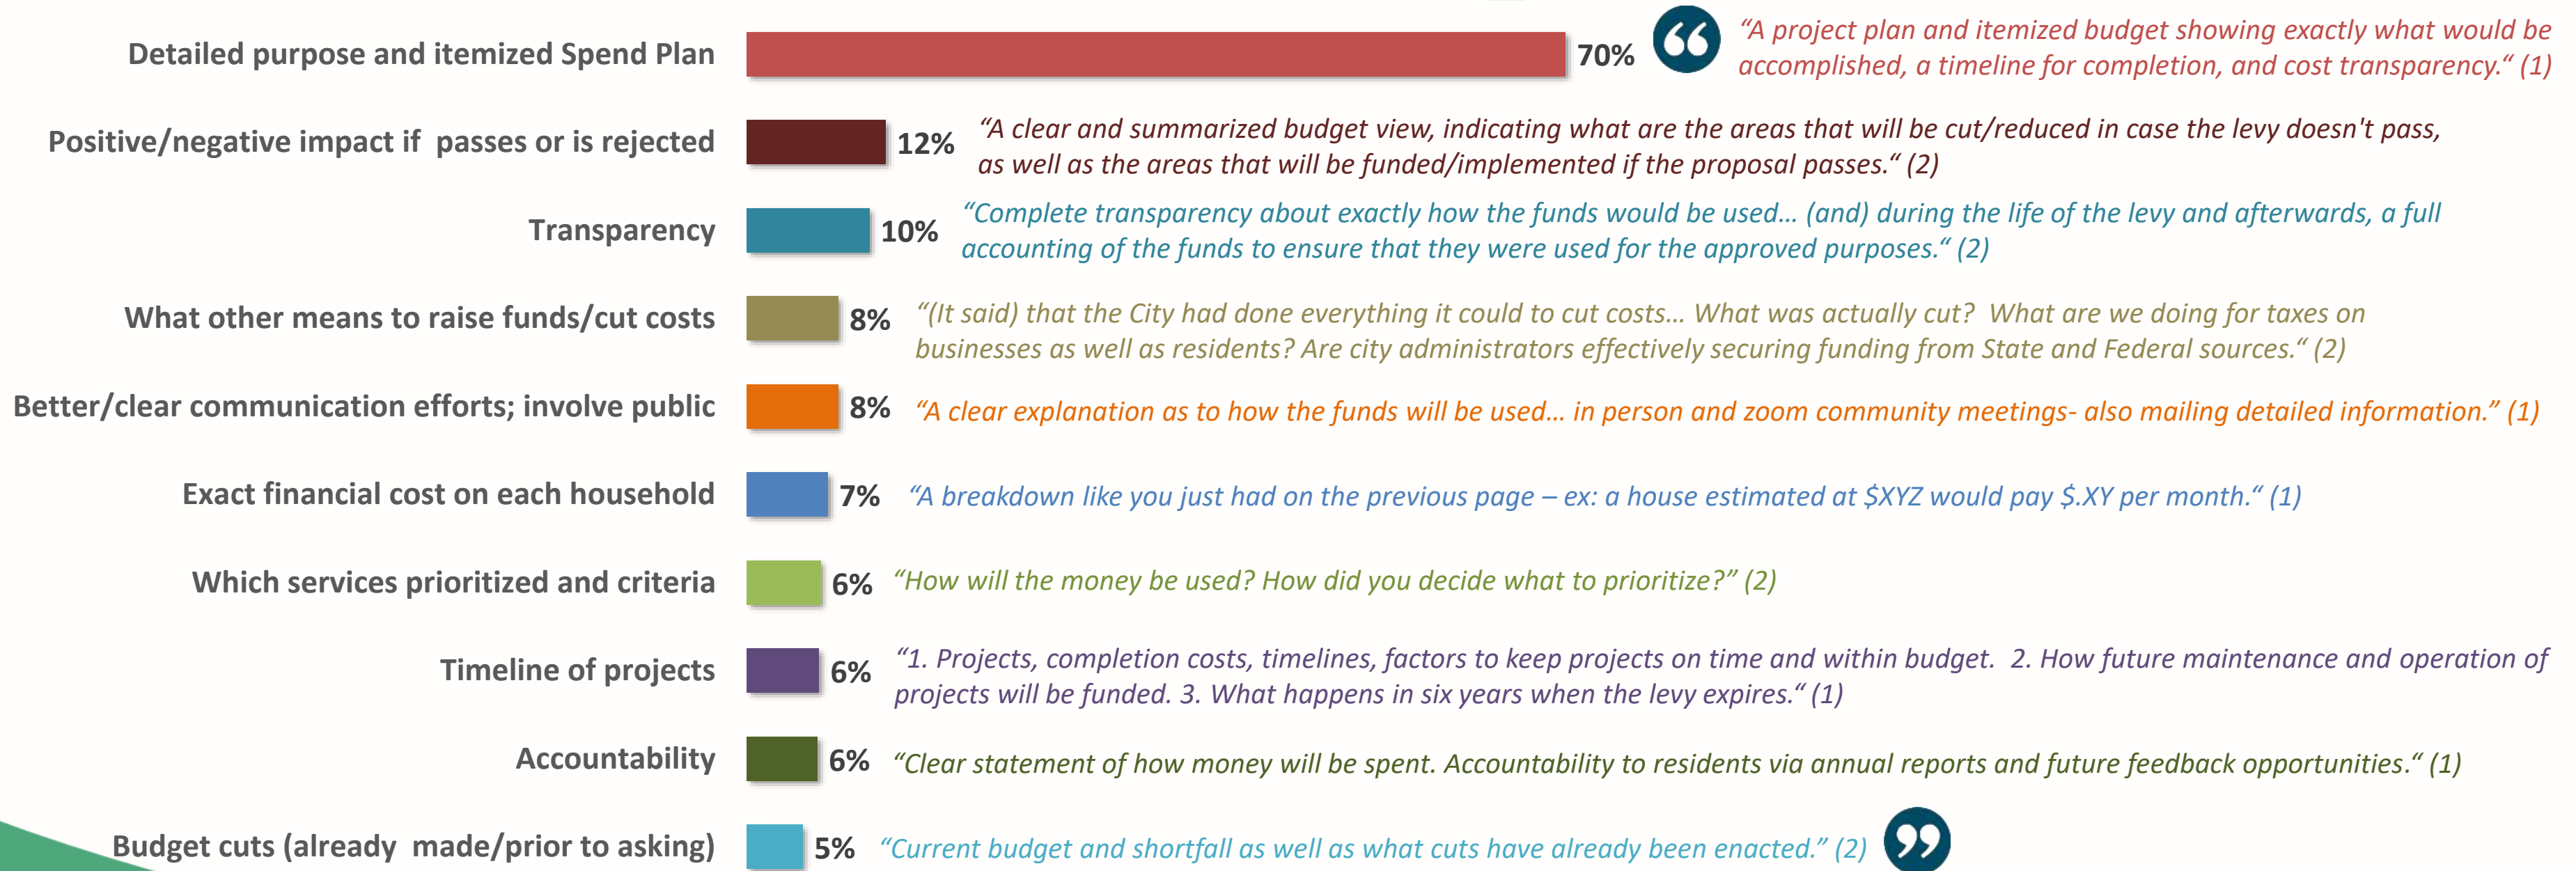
Detailed purpose and itemized Spend Plan 70% “A project plan and itemized budget showing exactly what would be accomplished, a timeline for completion, and cost transparency.“ (1)

Positive/negative impact if passes or is rejected 12% “A clear and summarized budget view, indicating what are the areas that will be cut/reduced in case the levy doesn't pass, as well as the areas that will be funded/implemented if the proposal passes.“ (2)

Transparency 10% “Complete transparency about exactly how the funds would be used… (and) during the life of the levy and afterwards, a full accounting of the funds to ensure that they were used for the approved purposes.“ (2)

What other means to raise funds/cut costs 8% “(It said) that the City had done everything it could to cut costs… What was actually cut? What are we doing for taxes on businesses as well as residents? Are city administrators effectively securing funding from State and Federal sources.“ (2)

Better/clear communication efforts; involve public 8% “A clear explanation as to how the funds will be used… in person and zoom community meetings- also mailing detailed information.” (1)

Exact financial cost on each household 7% “A breakdown like you just had on the previous page – ex: a house estimated at $XYZ would pay $.XY per month.“ (1)

Which services prioritized and criteria 6% “How will the money be used? How did you decide what to prioritize?” (2)

Timeline of projects 6% “1. Projects, completion costs, timelines, factors to keep projects on time and within budget. 2. How future maintenance and operation of projects will be funded. 3. What happens in six years when the levy expires.“ (1)

Accountability 6% “Clear statement of how money will be spent. Accountability to residents via annual reports and future feedback opportunities.“ (1)

Budget cuts (already made/prior to asking) 5% “Current budget and shortfall as well as what cuts have already been enacted.” (2)